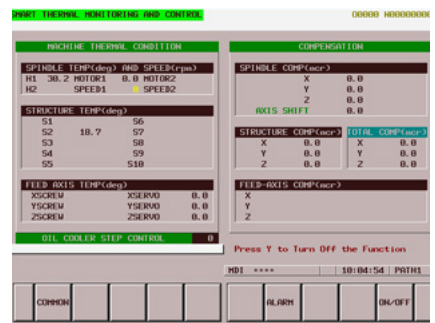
SMART THERMAL MONITORING AND CONTROL

O0000 N00000000

MACHINE THERMAL CONDITION

SPINDLE TEMP(deg) AND SPEED(rpm)

H1 30.2 MOTOR1 0.0 MOTOR2

H2 SPEED1 SPEED2

STRUCTURE TEMP(deg)

| | | | |
|---|---|---|---|
| S1 | | S6 | |
| S2 | 18.7 | S7 | |
| S3 | | S8 | |
| S4 | | S9 | |
| S5 | | S10 | |

FEED AXIS TEMP(deg)

| | | | |
|---|---|---|---|
| XSCREW | | XSERVO | 0.0 |
| YSCREW | | YSERVO | 0.0 |
| ZSCREW | | ZSERVO | 0.0 |

OIL COOLER STEP CONTROL 0

COMPENSATION

SPINDLE COMP(mcr)

X 0.0
Y 0.0
Z 0.0
AXIS SHIFT 0.0

STRUCTURE COMP(mcr)

X 0.0
Y 0.0
Z 0.0

TOTAL COMP(mcr)

X 0.0
Y 0.0
Z 0.0

FEED-AXIS COMP(mcr)

X
Y
Z

Press Y to Turn Off the Function

MDI **** 10:04:54 PATH1

COMMON ALARM ON/OFF